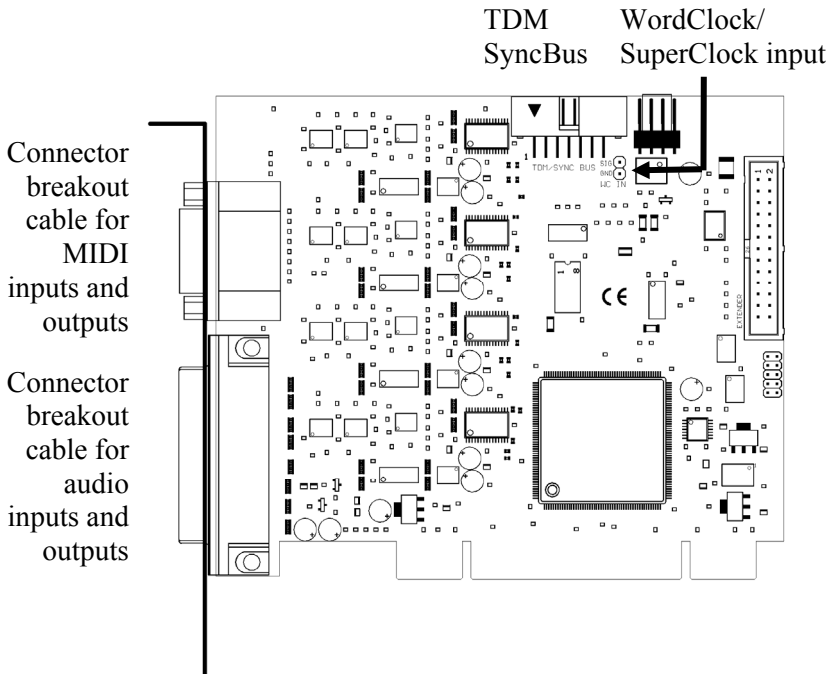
TDM SyncBus

WordClock/ SuperClock input

Connector breakout cable for MIDI inputs and outputs

Connector breakout cable for audio inputs and outputs

TDM/SYNC BUS

SIG GND WC IN

1

2

EXTENDER

CE

1

8